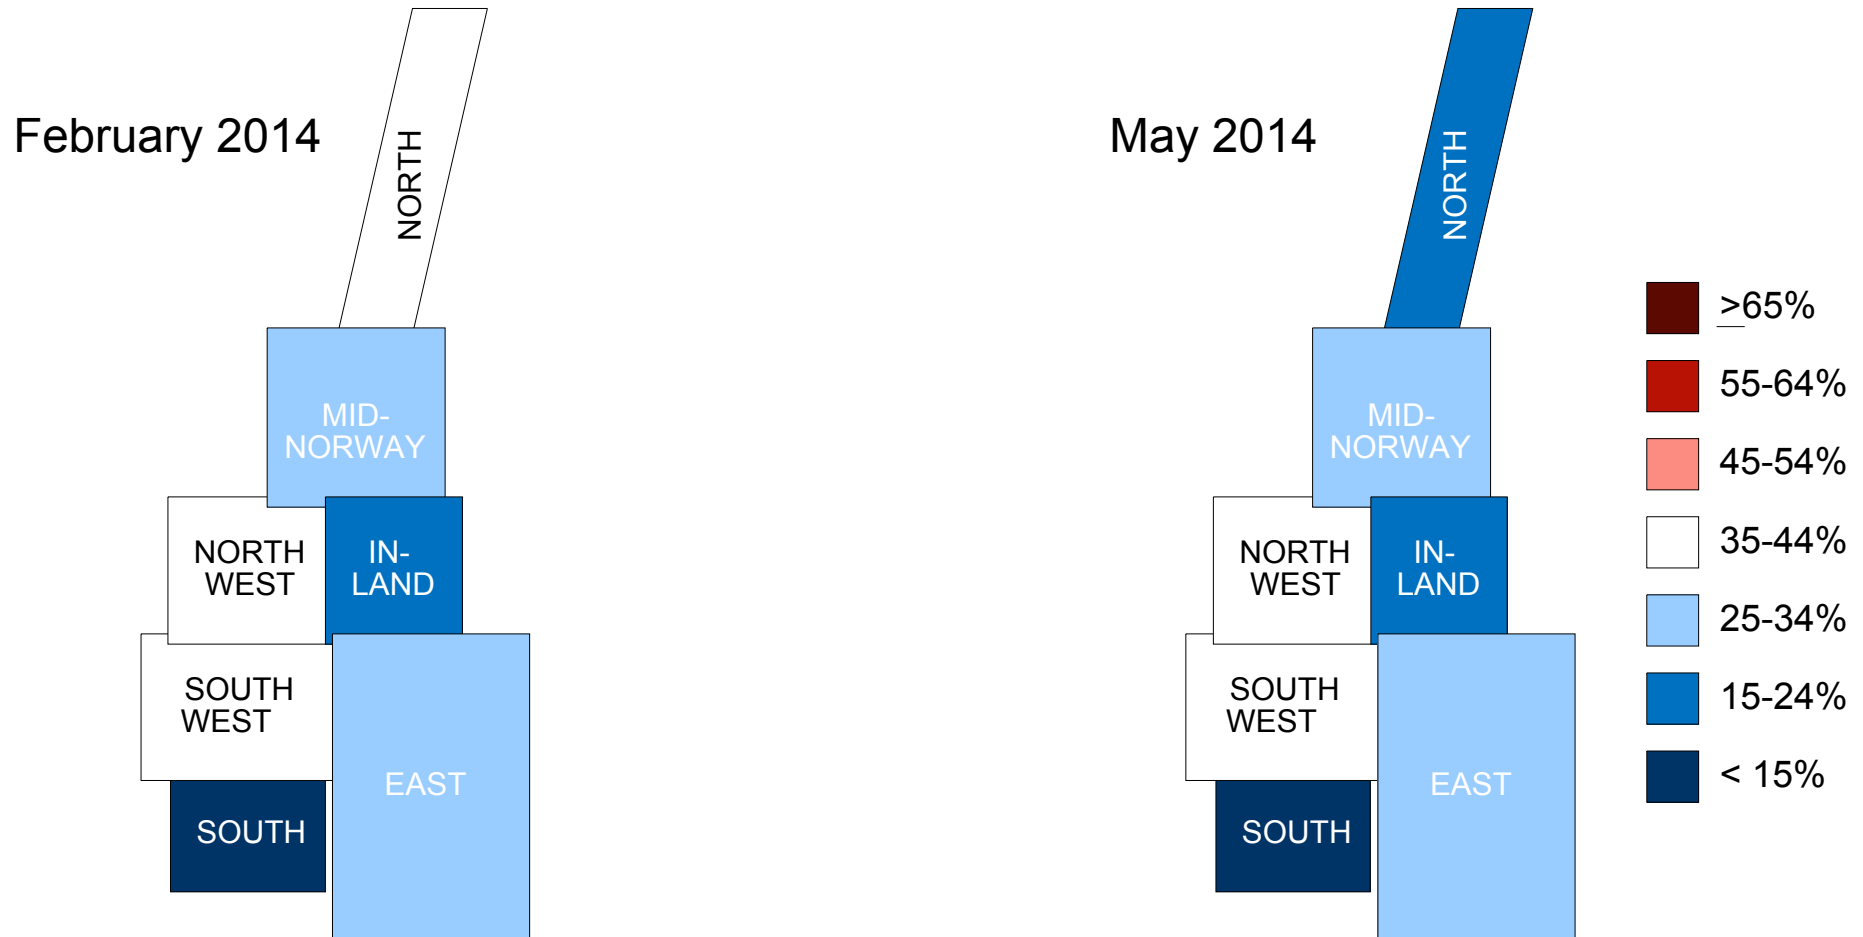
February 2014

NORTH

MID-NORWAY

NORTH WEST

IN-LAND

SOUTH WEST

EAST

SOUTH

May 2014

NORTH

MID-NORWAY

NORTH WEST

IN-LAND

SOUTH WEST

EAST

SOUTH

>65%

55-64%

45-54%

35-44%

25-34%

15-24%

< 15%